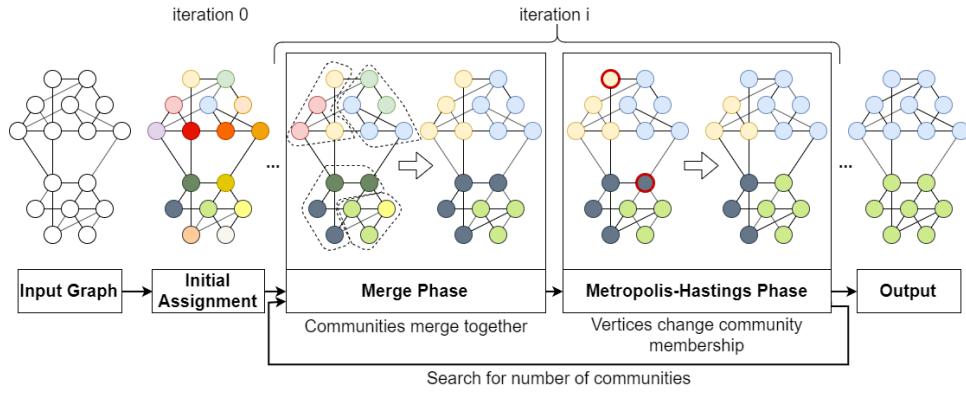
iteration 0

iteration i

...

...

Input Graph

Initial Assignment

Merge Phase

Metropolis-Hastings Phase

Output

Communities merge together

Vertices change community membership

Search for number of communities